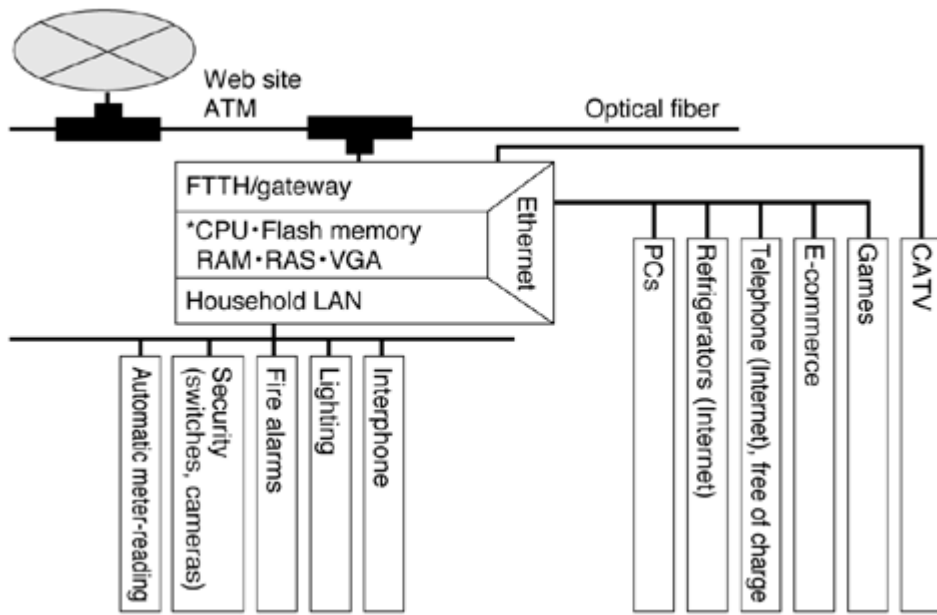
Web site
ATM

Optical fiber

FTTH/gateway

*CPU・Flash memory
RAM・RAS・VGA

Household LAN

Ethernet

PCs

Refrigerators (Internet)

Telephone (Internet), free of charge

E-commerce

Games

CATV

Automatic meter-reading

Security (switches, cameras)

Fire alarms

Lighting

Interphone